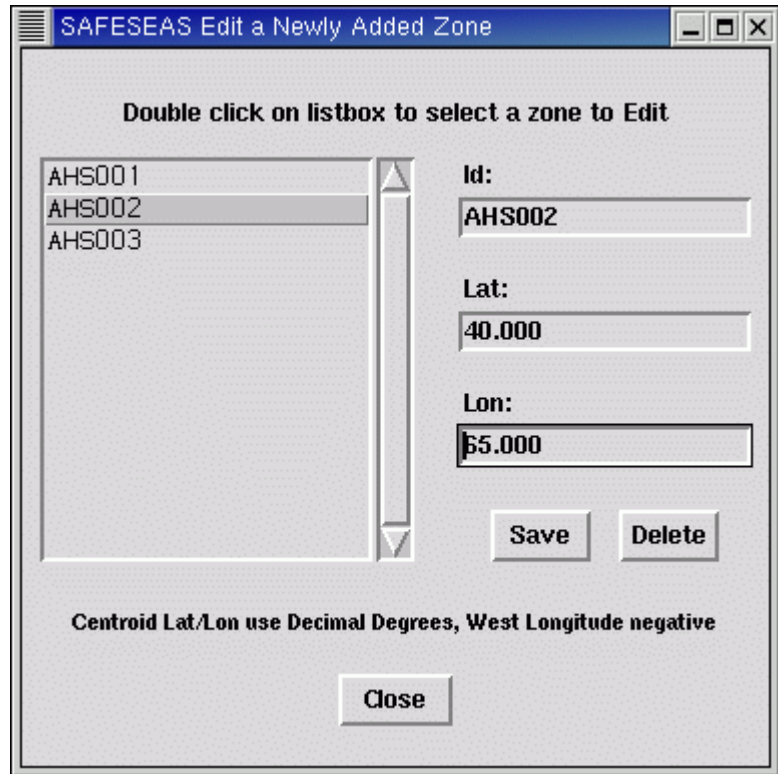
SAFESEAS Edit a Newly Added Zone

Double click on listbox to select a zone to Edit

AHS001
AHS002
AHS003

Id:
AHS002

Lat:
40.000

Lon:
65.000

Save
Delete

Centroid Lat/Lon use Decimal Degrees, West Longitude negative

Close